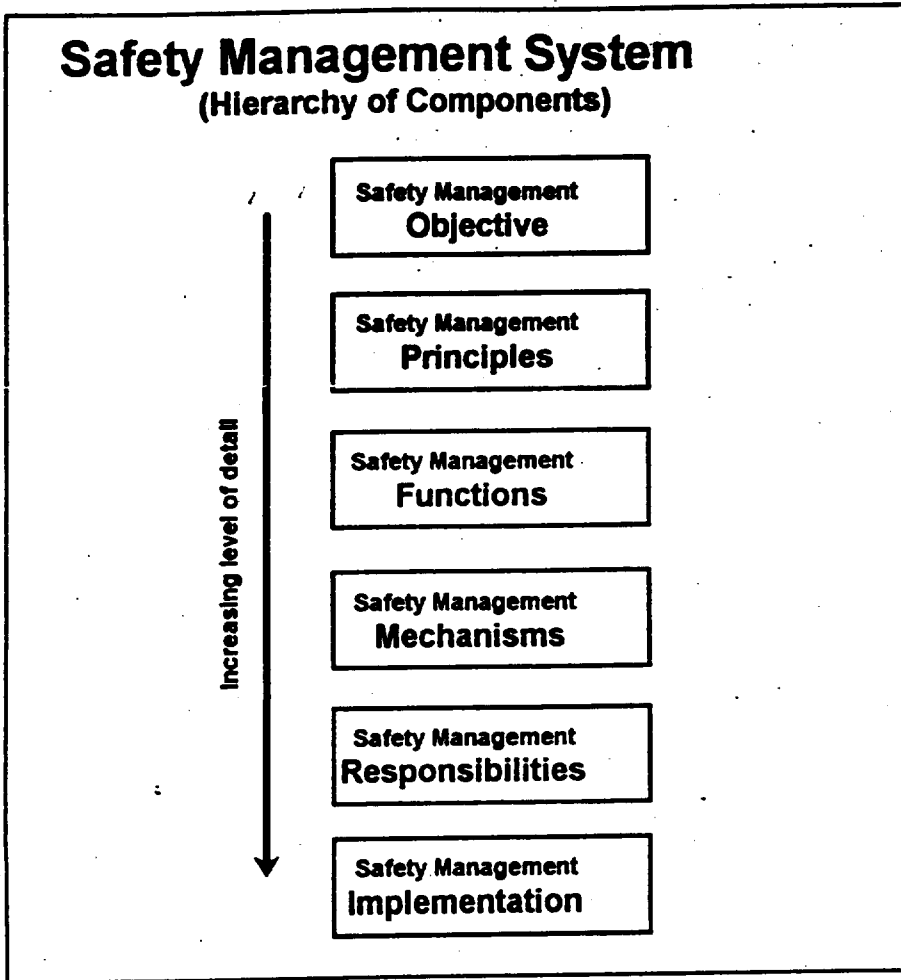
Safety Management System
(Hierarchy of Components)

Increasing level of detail

Safety Management
Objective

Safety Management
Principles

Safety Management
Functions

Safety Management
Mechanisms

Safety Management
Responsibilities

Safety Management
Implementation